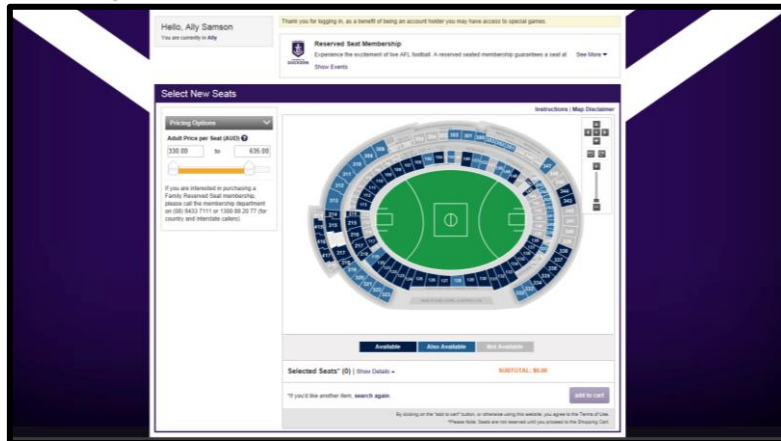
Hello, Ally Samson
You are currently in Ally

Thank you for logging in, as a benefit of being an account holder you may have access to special games.

Reserved Seat Membership
Experience the excitement of live AFL football. A reserved seated membership guarantees a seat at
See More
Show Events

Select New Seats

Instructions | Map Disclaimer

Pricing Options
Adult Price per Seat (AUD)
330.00 to 635.00

If you are interested in purchasing a Family Reserved Seat membership, please call the membership department on (08) 9433 7111 or 1300 00 20 77 (for country and interstate callers).

Available
Also Available
Not Available

Selected Seats* (0) | Show Details
SUBTOTAL: $0.00

*If you'd like another item, search again.
add to cart

By clicking on the "add to cart" button, or otherwise using this website, you agree to the Terms of Use.
*Please Note: Seats are not reserved until you proceed to the Shopping Cart.